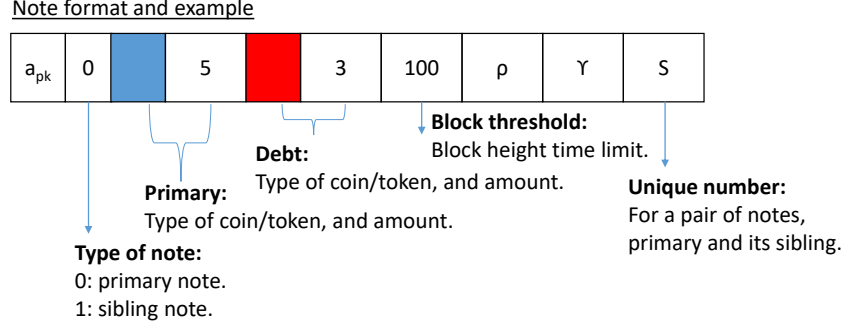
Note format and example

| $a_{pk}$ | 0 | | 5 | | 3 | 100 | ρ | ϒ | S |
|---|---|---|---|---|---|---|---|---|---|

**Block threshold:**
Block height time limit.

**Debt:**
Type of coin/token, and amount.

**Primary:**
Type of coin/token, and amount.

**Unique number:**
For a pair of notes, primary and its sibling.

**Type of note:**
0: primary note.
1: sibling note.